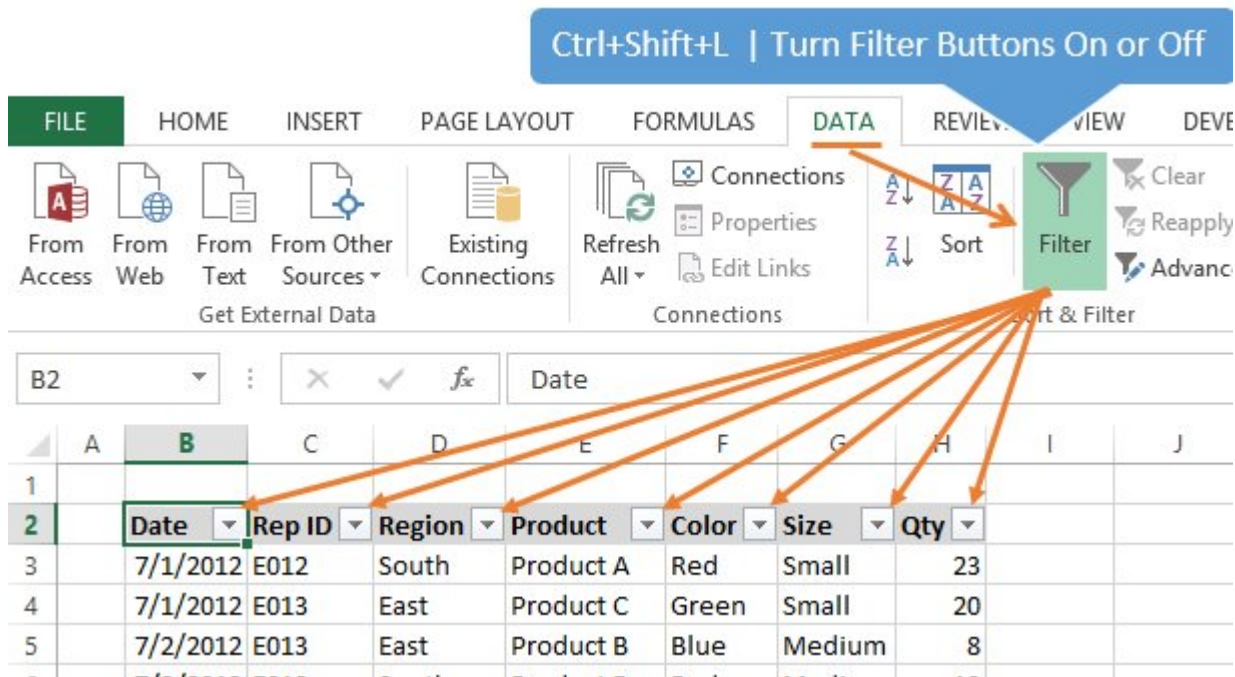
Ctrl+Shift+L | Turn Filter Buttons On or Off

FILE HOME INSERT PAGE LAYOUT FORMULAS DATA REVIE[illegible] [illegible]VIEW DEVE

From Access From Web From Text From Other Sources
Get External Data

Existing Connections

Refresh All
Connections
Properties
Edit Links
Connections

Sort
Filter
Clear
Reapply
Advanc
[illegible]rt & Filter

B2 Date

| | A | B | C | D | E | F | G | H | I | J |
|---|---|---|---|---|---|---|---|---|---|---|
| 1 | | | | | | | | | | |
| 2 | | Date | Rep ID | Region | Product | Color | Size | Qty | | |
| 3 | | 7/1/2012 | E012 | South | Product A | Red | Small | 23 | | |
| 4 | | 7/1/2012 | E013 | East | Product C | Green | Small | 20 | | |
| 5 | | 7/2/2012 | E013 | East | Product B | Blue | Medium | 8 | | |